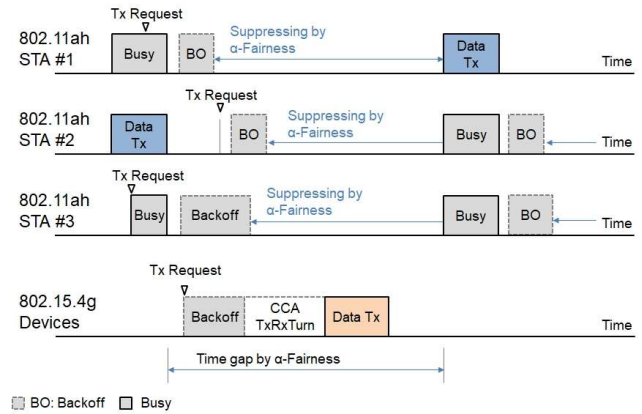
Tx Request

802.11ah STA #1

Busy

BO

Suppressing by α-Fairness

Data Tx

Time

Tx Request

802.11ah STA #2

Data Tx

BO

Suppressing by α-Fairness

Busy

BO

Time

Tx Request

802.11ah STA #3

Busy

Backoff

Suppressing by α-Fairness

Busy

BO

Time

Tx Request

802.15.4g Devices

Backoff

CCA TxRxTurn

Data Tx

Time

Time gap by α-Fairness

BO: Backoff Busy